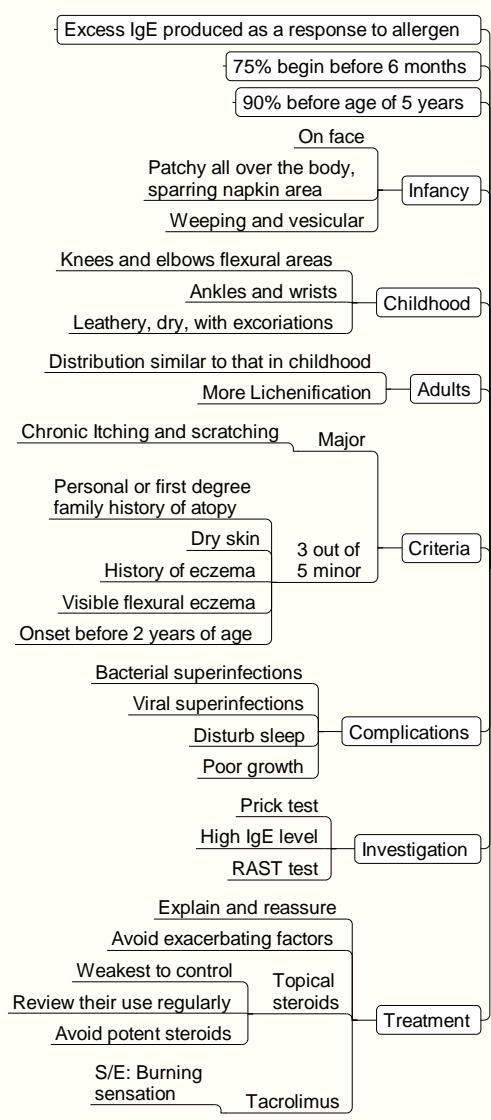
Excess IgE produced as a response to allergen

75% begin before 6 months

90% before age of 5 years

On face

Patchy all over the body, sparring napkin area

Weeping and vesicular

Infancy

Knees and elbows flexural areas

Ankles and wrists

Leathery, dry, with excoriations

Childhood

Distribution similar to that in childhood

More Lichenification

Adults

Chronic Itching and scratching

Major

Personal or first degree family history of atopy

Dry skin

History of eczema

Visible flexural eczema

Onset before 2 years of age

3 out of 5 minor

Criteria

Bacterial superinfections

Viral superinfections

Disturb sleep

Poor growth

Complications

Prick test

High IgE level

RAST test

Investigation

Explain and reassure

Avoid exacerbating factors

Weakest to control

Review their use regularly

Avoid potent steroids

Topical steroids

S/E: Burning sensation

Tacrolimus

Treatment